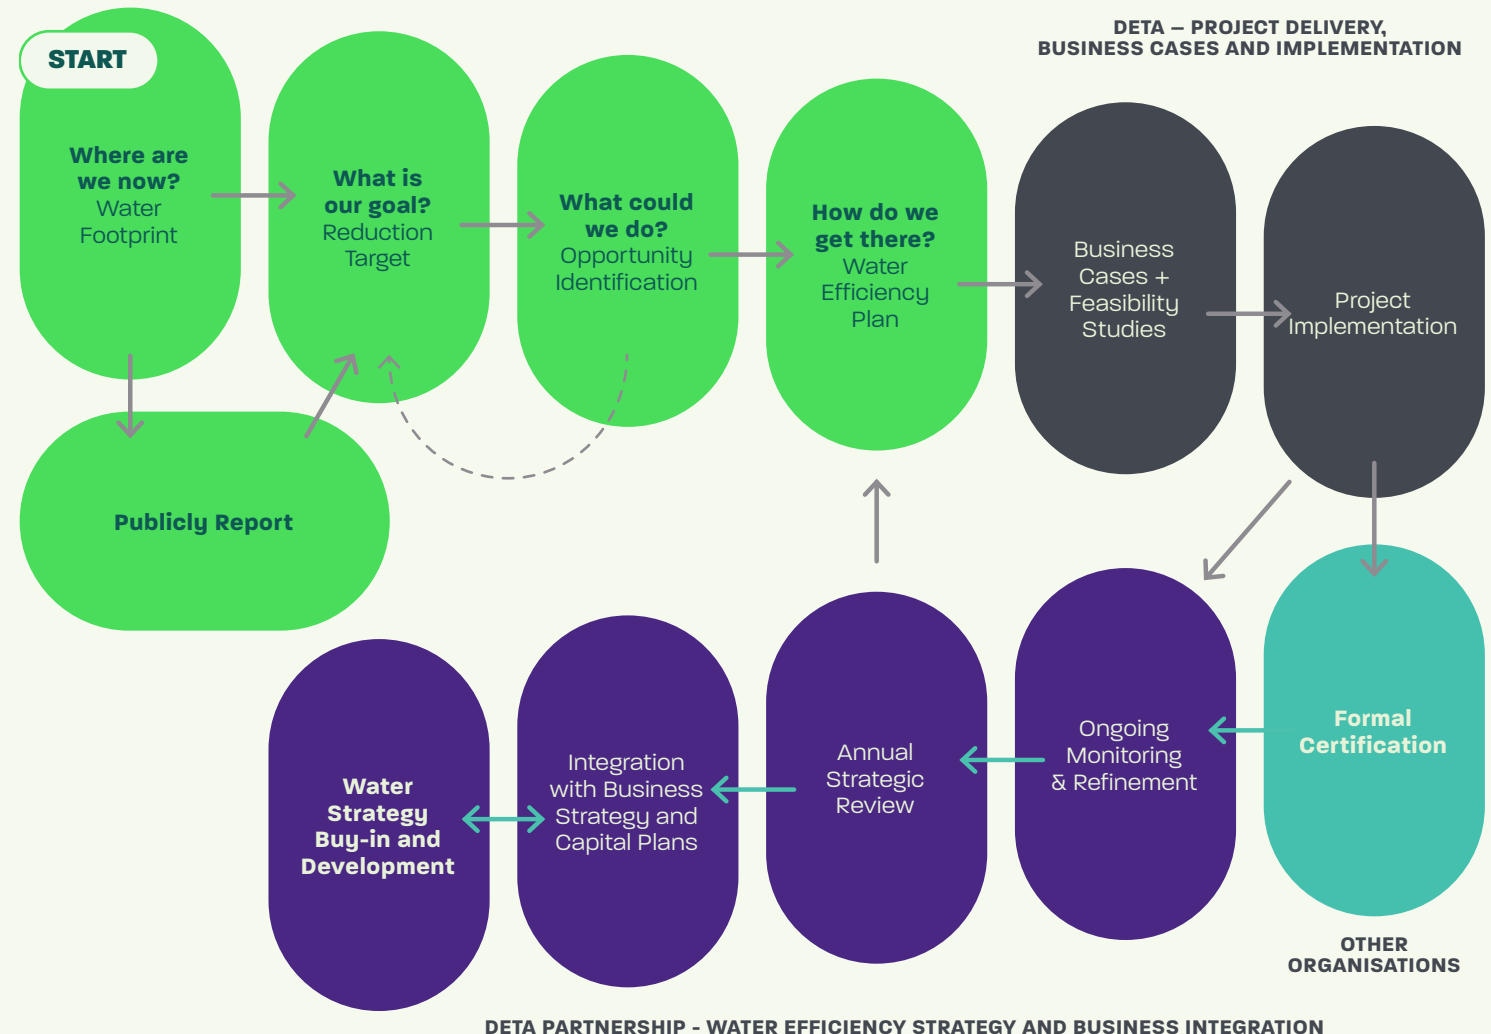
DETA – PROJECT DELIVERY, BUSINESS CASES AND IMPLEMENTATION

START

Where are we now? Water Footprint

What is our goal? Reduction Target

What could we do? Opportunity Identification

How do we get there? Water Efficiency Plan

Business Cases + Feasibility Studies

Project Implementation

Publicly Report

Formal Certification

Ongoing Monitoring & Refinement

Annual Strategic Review

Integration with Business Strategy and Capital Plans

Water Strategy Buy-in and Development

OTHER ORGANISATIONS

DETA PARTNERSHIP - WATER EFFICIENCY STRATEGY AND BUSINESS INTEGRATION